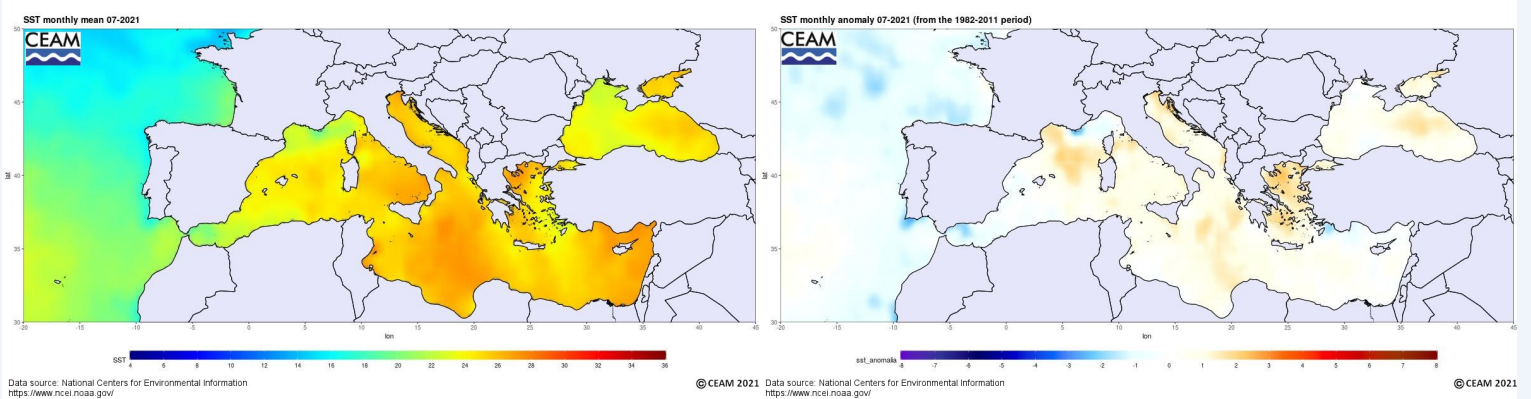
SST monthly mean 07-2021

CEAM

50
45
40
35
30
lat

-20 -15 -10 -5 0 5 10 15 20 25 30 35 40 45
lon

SST 4 6 8 10 12 14 16 18 20 22 24 26 28 30 32 34 36

Data source: National Centers for Environmental Information
https://www.ncei.noaa.gov/

© CEAM 2021

SST monthly anomaly 07-2021 (from the 1982-2011 period)

CEAM

50
45
40
35
30
lat

-20 -15 -10 -5 0 5 10 15 20 25 30 35 40 45
lon

sst_anomalia -8 -7 -6 -5 -4 -3 -2 -1 0 1 2 3 4 5 6 7 8

Data source: National Centers for Environmental Information
https://www.ncei.noaa.gov/

© CEAM 2021